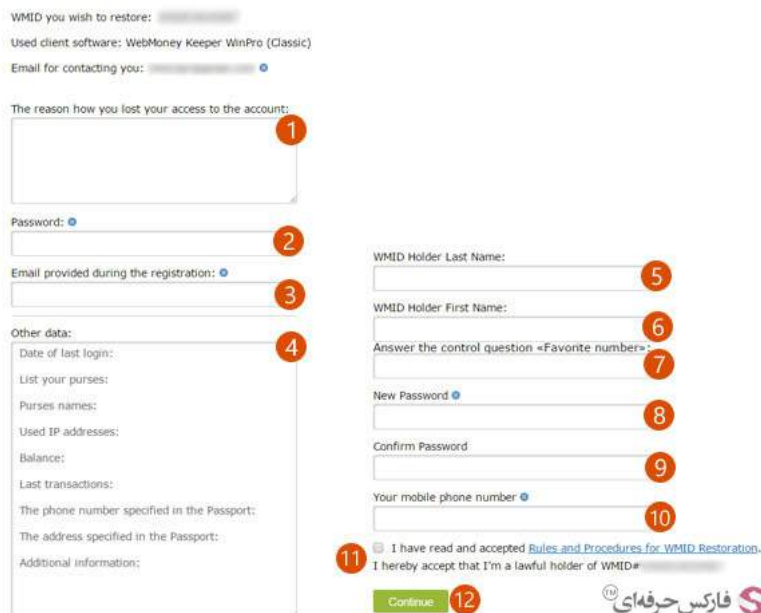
WMID you wish to restore: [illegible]

Used client software: WebMoney Keeper WinPro (Classic)

Email for contacting you: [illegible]

The reason how you lost your access to the account:

1

Password:

2

Email provided during the registration:

3

Other data:

4

Date of last login:

List your purses:

Purses names:

Used IP addresses:

Balance:

Last transactions:

The phone number specified in the Passport:

The address specified in the Passport:

Additional information:

WMID Holder Last Name:

5

WMID Holder First Name:

6

Answer the control question «Favorite number»:

7

New Password

8

Confirm Password

9

Your mobile phone number

10

11

I have read and accepted Rules and Procedures for WMID Restoration.

I hereby accept that I'm a lawful holder of WMID# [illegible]

Continue

12

فارکس حرفه‌ای